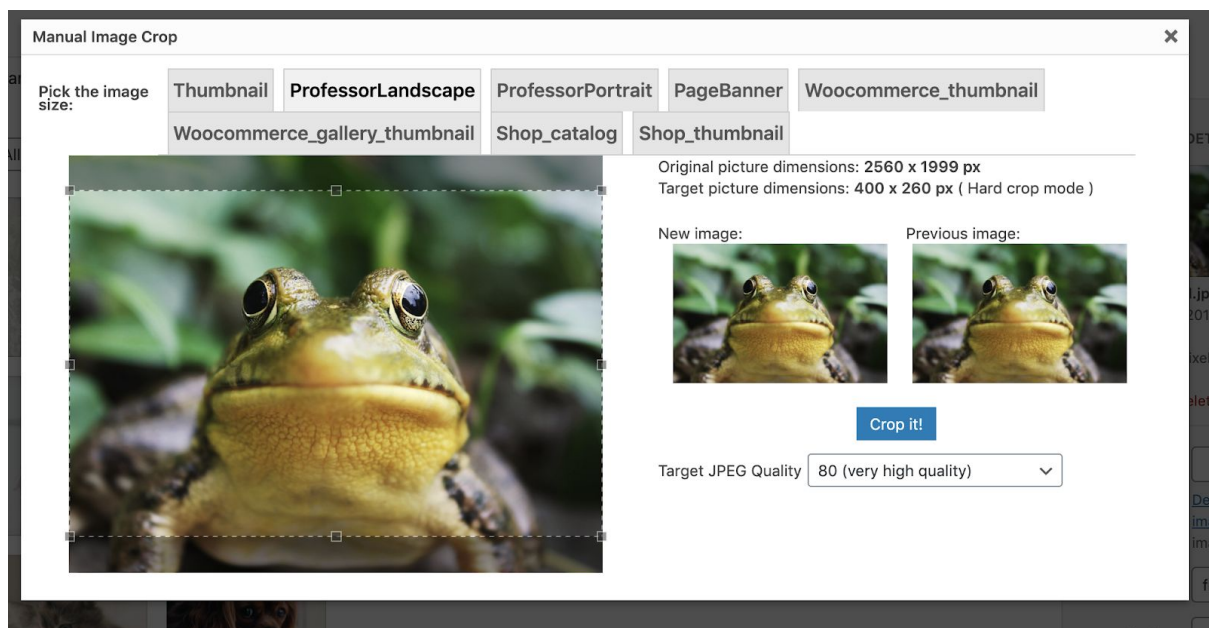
Manual Image Crop

×

Pick the image size:

Thumbnail | ProfessorLandscape | ProfessorPortrait | PageBanner | Woocommerce_thumbnail | Woocommerce_gallery_thumbnail | Shop_catalog | Shop_thumbnail

Original picture dimensions: **2560 x 1999 px**
Target picture dimensions: **400 x 260 px** ( Hard crop mode )

New image:

Previous image:

Crop it!

Target JPEG Quality 80 (very high quality)